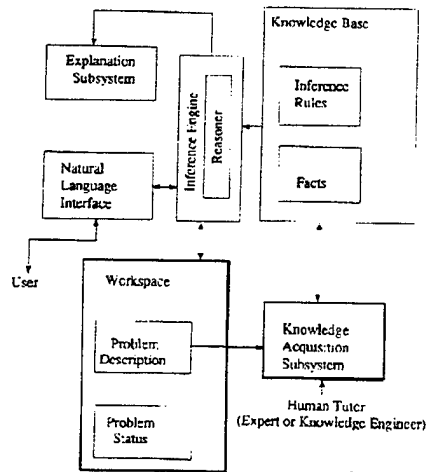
Knowledge Base

Explanation Subsystem

Inference Engine

Reasoner

Inference Rules

Natural Language Interface

Facts

User

Workspace

Problem Description

Knowledge Acquisition Subsystem

Problem Status

Human Tutor (Expert or Knowledge Engineer)